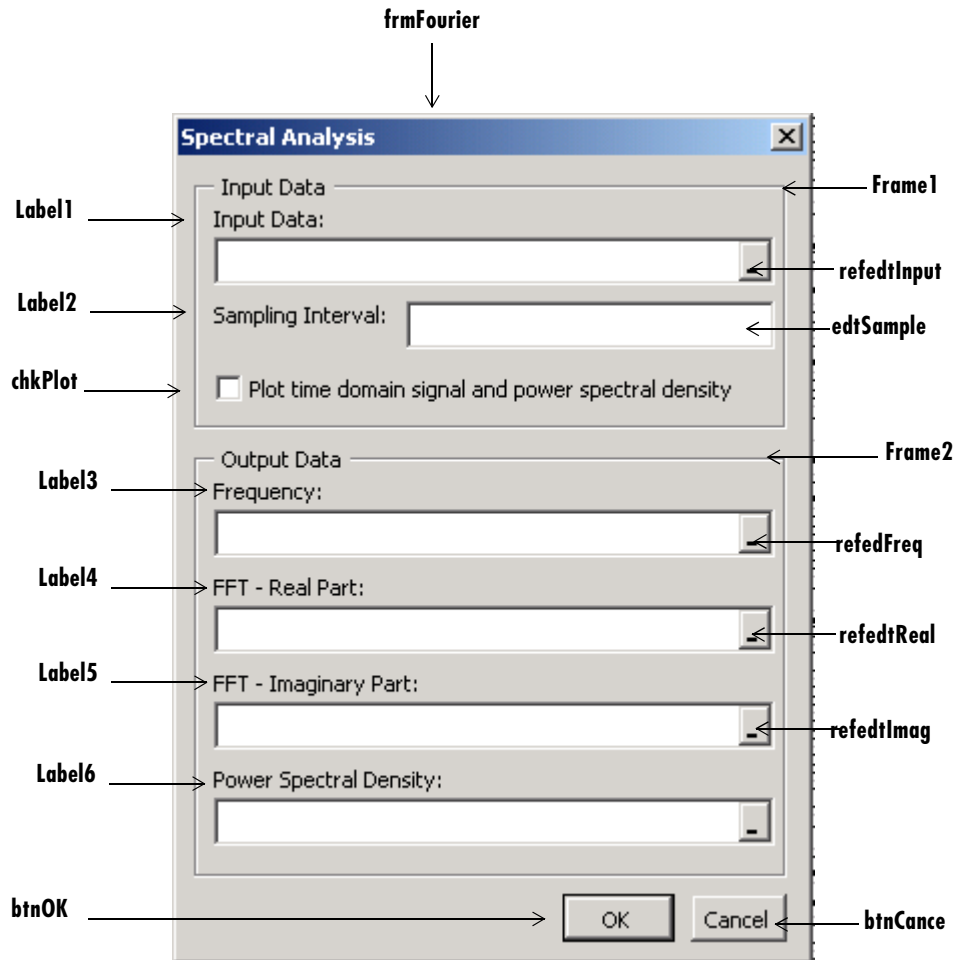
frmFourier

Spectral Analysis

Input Data
Frame1
Label1
Input Data:
refedtInput
Label2
Sampling Interval:
edtSample
chkPlot
Plot time domain signal and power spectral density

Output Data
Frame2
Label3
Frequency:
refedFreq
Label4
FFT - Real Part:
refedtReal
Label5
FFT - Imaginary Part:
refedtImag
Label6
Power Spectral Density:

btnOK
OK
Cancel
btnCance